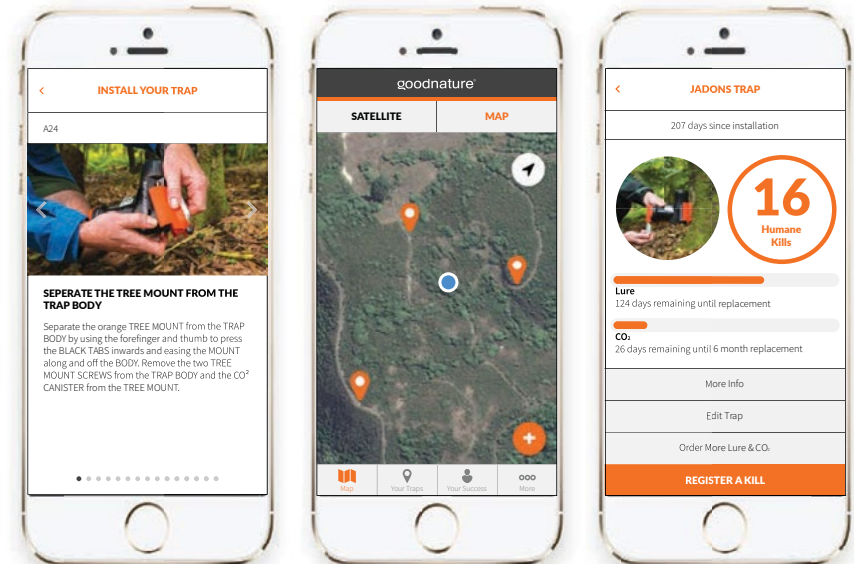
<

INSTALL YOUR TRAP

A24

SEPERATE THE TREE MOUNT FROM THE TRAP BODY

Separate the orange TREE MOUNT from the TRAP BODY by using the forefinger and thumb to press the BLACK TABS inwards and easing the MOUNT along and off the BODY. Remove the two TREE MOUNT SCREWS from the TRAP BODY and the CO² CANISTER from the TREE MOUNT.

goodnature

SATELLITE

MAP

Map

Your Traps

Your Success

More

<

JADONS TRAP

207 days since installation

16

Humane Kills

Lure

124 days remaining until replacement

CO₂

26 days remaining until 6 month replacement

More Info

Edit Trap

Order More Lure & CO₂

REGISTER A KILL